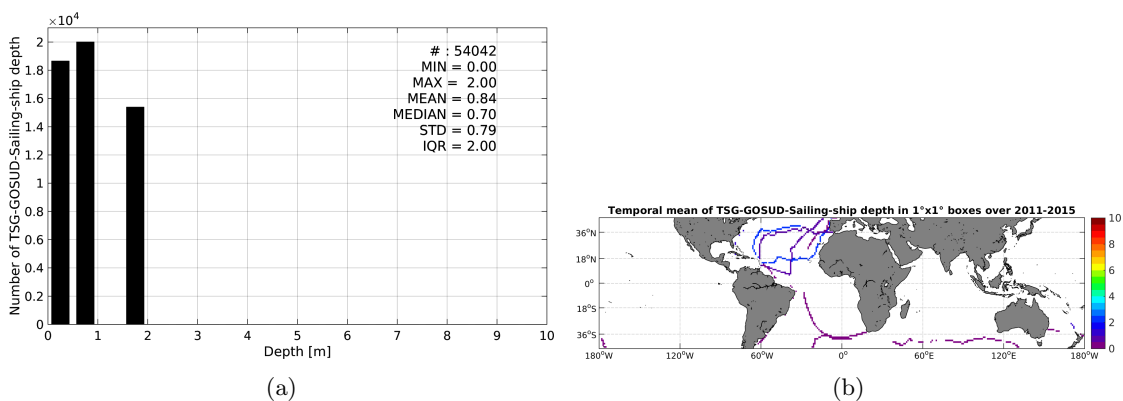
$\times 10^4$

Number of TSG-GOSUD-Sailing-ship depth

2
1.8
1.6
1.4
1.2
1
0.8
0.6
0.4
0.2
0

0 1 2 3 4 5 6 7 8 9 10

Depth [m]

# : 54042
MIN = 0.00
MAX = 2.00
MEAN = 0.84
MEDIAN = 0.70
STD = 0.79
IQR = 2.00

(a)

Temporal mean of TSG-GOSUD-Sailing-ship depth in 1°x1° boxes over 2011-2015

36°N
18°N
0°
18°S
36°S

180°W 120°W 60°W 0° 60°E 120°E 180°W

10
8
6
4
2
0

(b)